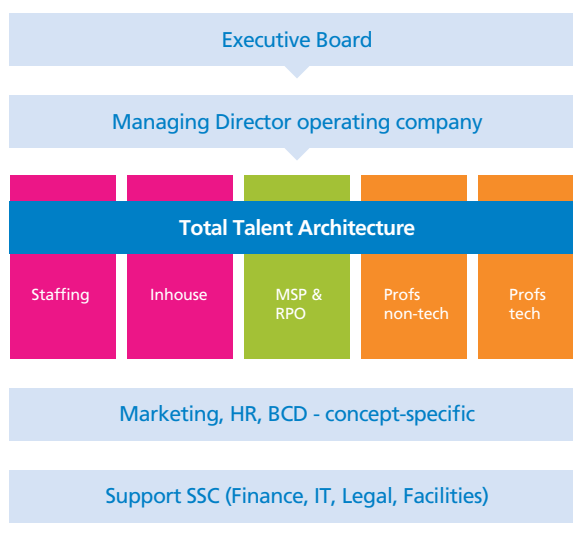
Executive Board

Managing Director operating company

Total Talent Architecture

Staffing

Inhouse

MSP & RPO

Profs non-tech

Profs tech

Marketing, HR, BCD - concept-specific

Support SSC (Finance, IT, Legal, Facilities)